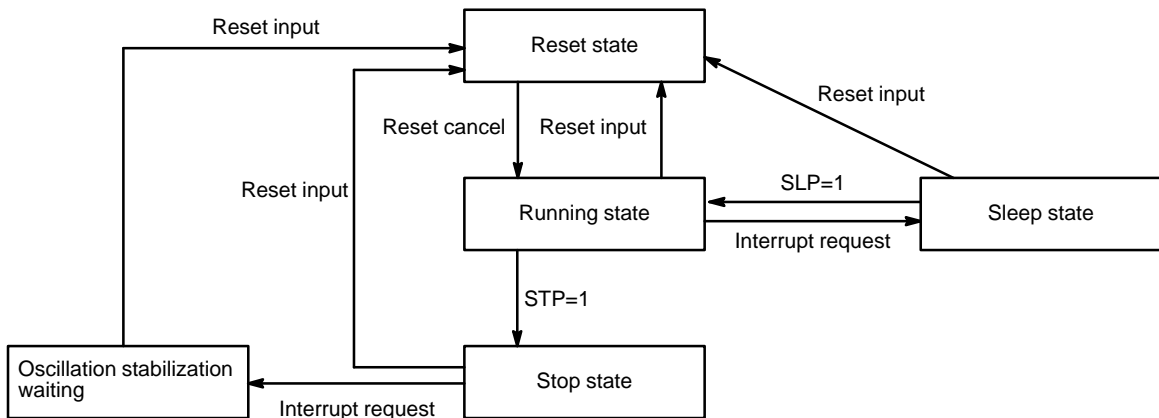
Reset input

Reset state

Reset input

Reset cancel

Reset input

Reset input

SLP=1

Running state

Sleep state

Interrupt request

STP=1

Oscillation stabilization waiting

Stop state

Interrupt request